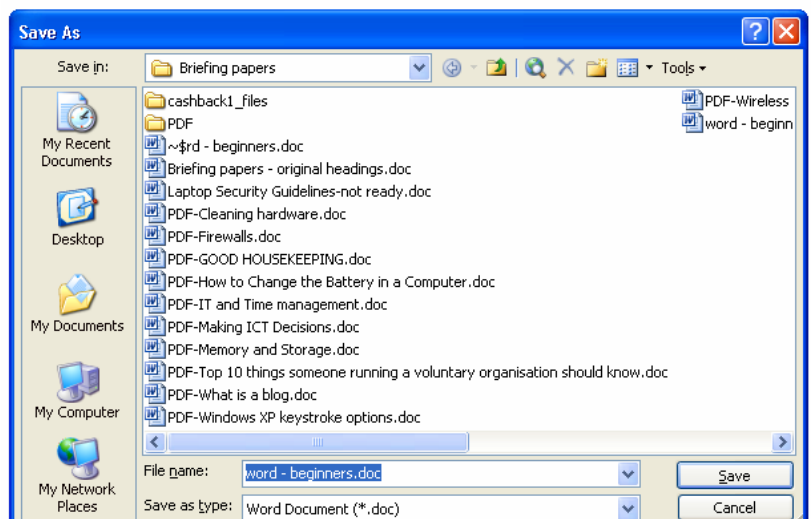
Save As

Save in: Briefing papers

Tools

My Recent Documents

Desktop

My Documents

My Computer

My Network Places

cashback1_files
PDF
~$rd - beginners.doc
Briefing papers - original headings.doc
Laptop Security Guidelines-not ready.doc
PDF-Cleaning hardware.doc
PDF-Firewalls.doc
PDF-GOOD HOUSEKEEPING.doc
PDF-How to Change the Battery in a Computer.doc
PDF-IT and Time management.doc
PDF-Making ICT Decisions.doc
PDF-Memory and Storage.doc
PDF-Top 10 things someone running a voluntary organisation should know.doc
PDF-What is a blog.doc
PDF-Windows XP keystroke options.doc

PDF-Wireless
word - beginn

File name: word - beginners.doc

Save as type: Word Document (*.doc)

Save

Cancel